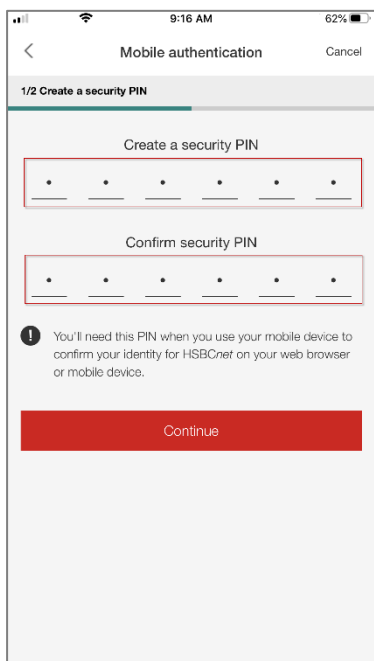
9:16 AM
62%

<
Mobile authentication
Cancel

1/2 Create a security PIN

Create a security PIN

• • • • • •

Confirm security PIN

• • • • • •

You'll need this PIN when you use your mobile device to confirm your identity for HSBCnet on your web browser or mobile device.

Continue